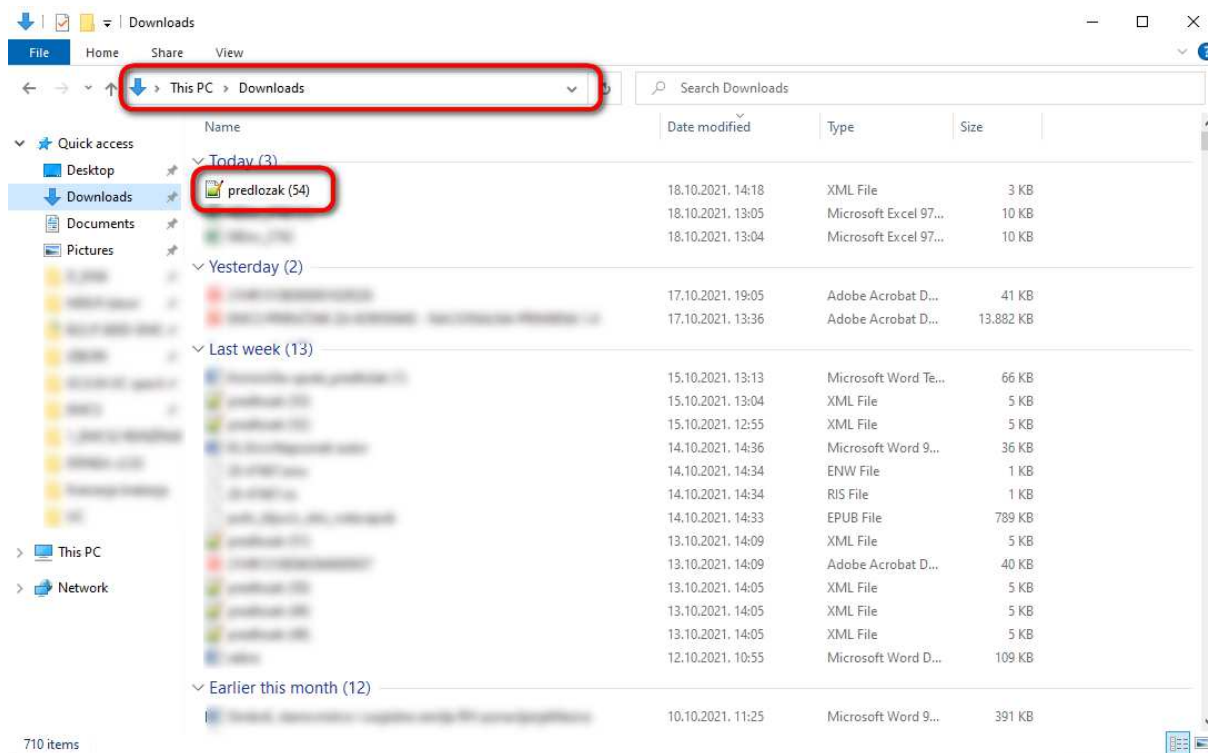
Downloads

File Home Share View

This PC > Downloads

Search Downloads

Quick access
Desktop
Downloads
Documents
Pictures
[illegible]
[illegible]
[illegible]
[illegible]
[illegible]
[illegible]
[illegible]
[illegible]
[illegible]
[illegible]
This PC
Network

| Name | Date modified | Type | Size |
|---|---|---|---|
| Today (3) | | | |
| predlozak (54) | 18.10.2021. 14:18 | XML File | 3 KB |
| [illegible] | 18.10.2021. 13:05 | Microsoft Excel 97... | 10 KB |
| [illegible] | 18.10.2021. 13:04 | Microsoft Excel 97... | 10 KB |
| Yesterday (2) | | | |
| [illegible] | 17.10.2021. 19:05 | Adobe Acrobat D... | 41 KB |
| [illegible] | 17.10.2021. 13:36 | Adobe Acrobat D... | 13.882 KB |
| Last week (13) | | | |
| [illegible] | 15.10.2021. 13:13 | Microsoft Word Te... | 66 KB |
| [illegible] | 15.10.2021. 13:04 | XML File | 5 KB |
| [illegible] | 15.10.2021. 12:55 | XML File | 5 KB |
| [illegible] | 14.10.2021. 14:36 | Microsoft Word 9... | 36 KB |
| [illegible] | 14.10.2021. 14:34 | ENW File | 1 KB |
| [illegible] | 14.10.2021. 14:34 | RIS File | 1 KB |
| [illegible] | 14.10.2021. 14:33 | EPUB File | 789 KB |
| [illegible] | 13.10.2021. 14:09 | XML File | 5 KB |
| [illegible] | 13.10.2021. 14:09 | Adobe Acrobat D... | 40 KB |
| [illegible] | 13.10.2021. 14:05 | XML File | 5 KB |
| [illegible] | 13.10.2021. 14:05 | XML File | 5 KB |
| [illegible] | 13.10.2021. 14:05 | XML File | 5 KB |
| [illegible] | 12.10.2021. 10:55 | Microsoft Word D... | 109 KB |
| Earlier this month (12) | | | |
| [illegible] | 10.10.2021. 11:25 | Microsoft Word 9... | 391 KB |

710 items